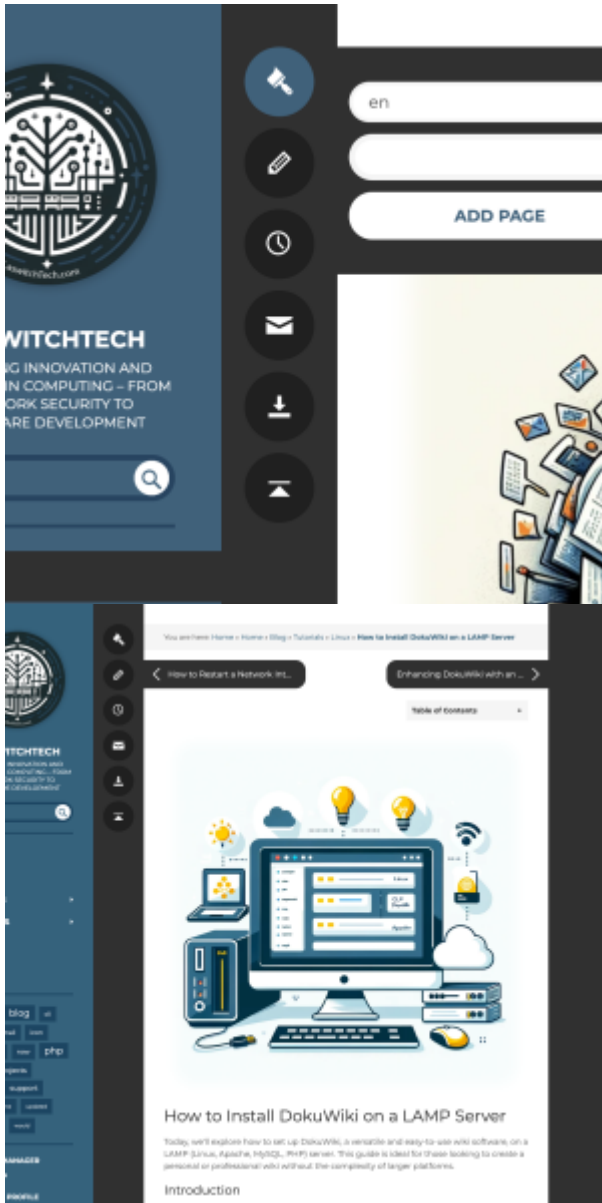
WITCHTECH

G INNOVATION AND IN COMPUTING – FROM ORK SECURITY TO ARE DEVELOPMENT

en

ADD PAGE

You are here: Home » Home » Blog » Tutorials » Linux » How to Install DokuWiki on a LAMP Server

How to Restart a Network Int...

Enhancing DokuWiki with an ...

Table of Contents

WITCHTECH

blog

php

support

How to Install DokuWiki on a LAMP Server

Today, we'll explore how to set up DokuWiki, a versatile and easy-to-use wiki software, on a LAMP (Linux, Apache, MySQL, PHP) server. This guide is ideal for those looking to create a personal or professional wiki without the complexity of larger platforms.

Introduction

MANAGER

PROFILE